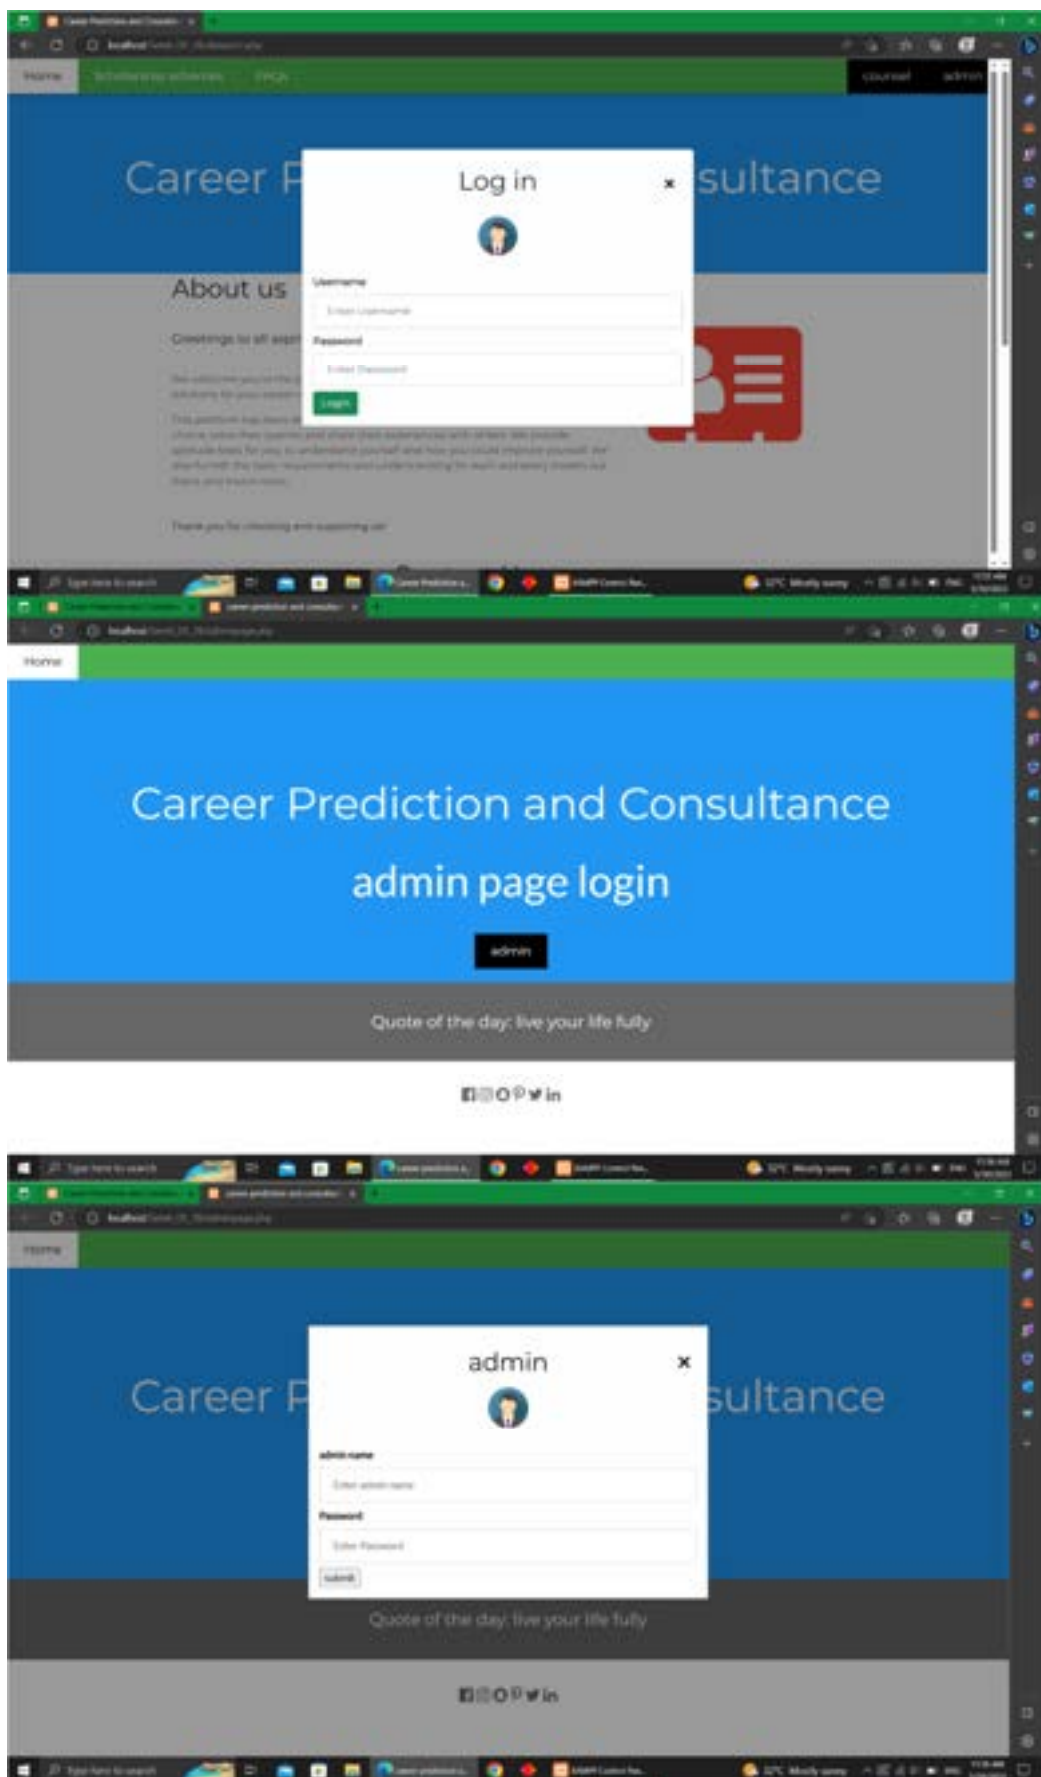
Career Prediction and Consultance

Home Scholarship schemes FAQs counsel admin

Career P sultance

Log in ×

Username

Enter Username

Password

Enter Password

Login

About us

Greetings to all aspi

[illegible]

Thank you for choosing and supporting us!

Type here to search

Home

Career Prediction and Consultance

admin page login

admin

Quote of the day: live your life fully

Type here to search

Home

Career P sultance

admin ×

admin name

Enter admin name

Password

Enter Password

submit

Quote of the day: live your life fully

Type here to search